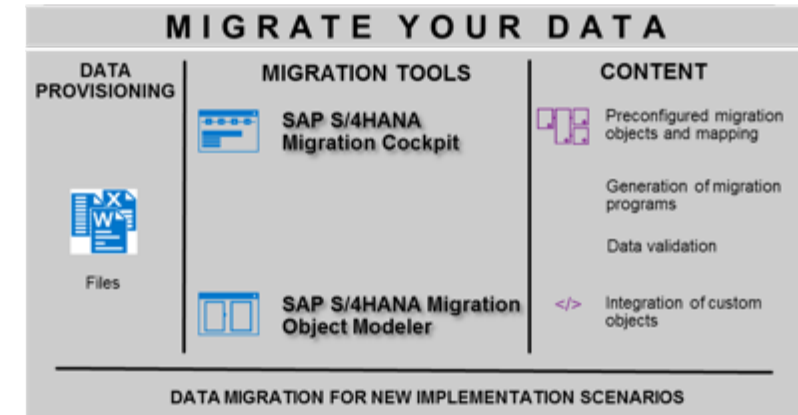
MIGRATE YOUR DATA

DATA PROVISIONING

Files

MIGRATION TOOLS

SAP S/4HANA Migration Cockpit

SAP S/4HANA Migration Object Modeler

CONTENT

Preconfigured migration objects and mapping

Generation of migration programs

Data validation

</>

Integration of custom objects

DATA MIGRATION FOR NEW IMPLEMENTATION SCENARIOS